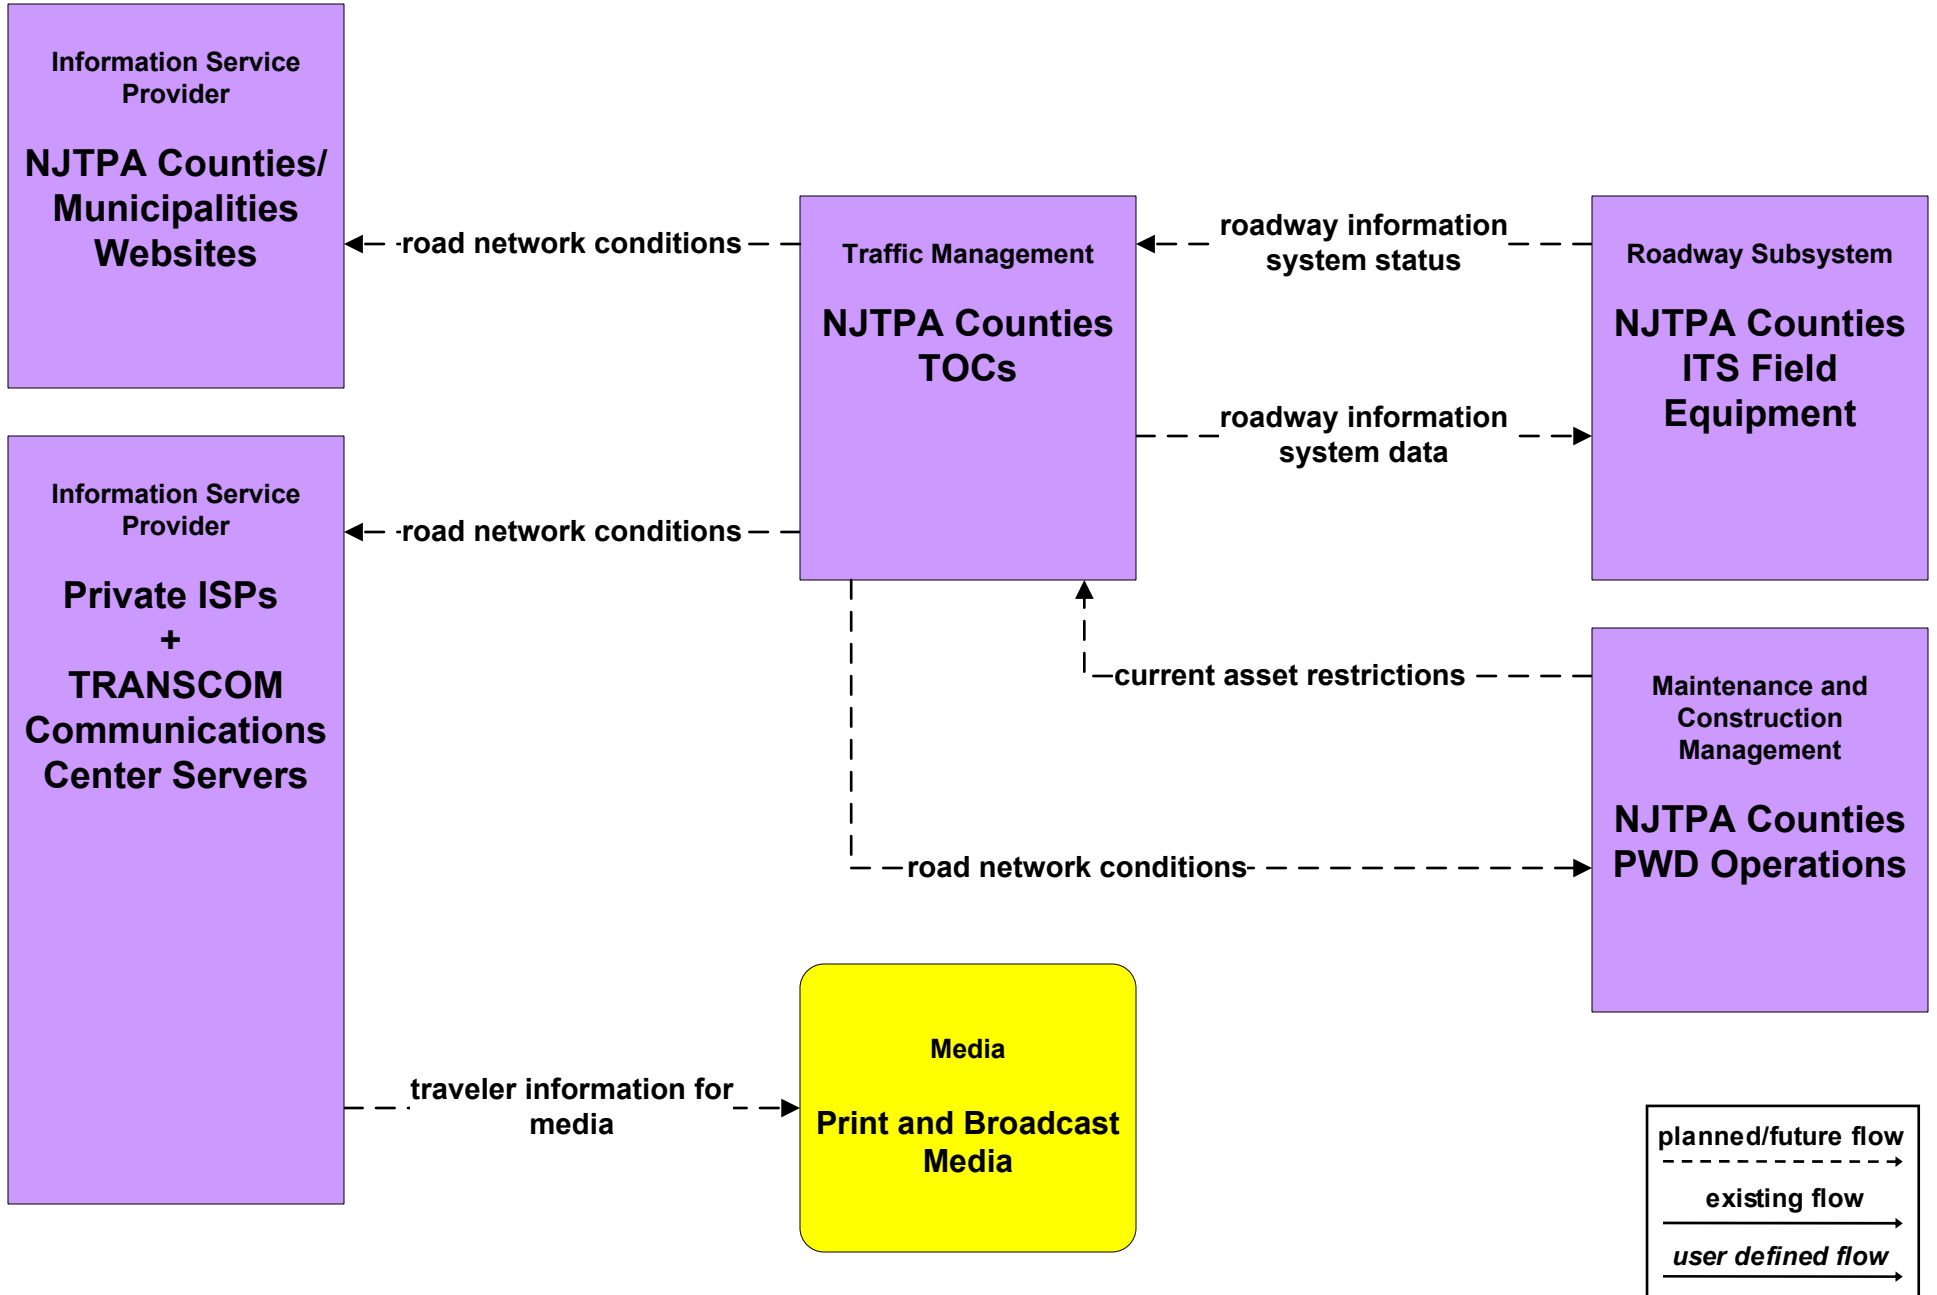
Information Service Provider

NJTPA Counties/ Municipalities Websites

road network conditions

Traffic Management

NJTPA Counties TOCs

roadway information system status

Roadway Subsystem

NJTPA Counties ITS Field Equipment

roadway information system data

Information Service Provider

Private ISPs + TRANSCOM Communications Center Servers

road network conditions

current asset restrictions

Maintenance and Construction Management

NJTPA Counties PWD Operations

road network conditions

traveler information for media

Media

Print and Broadcast Media

planned/future flow

existing flow

user defined flow